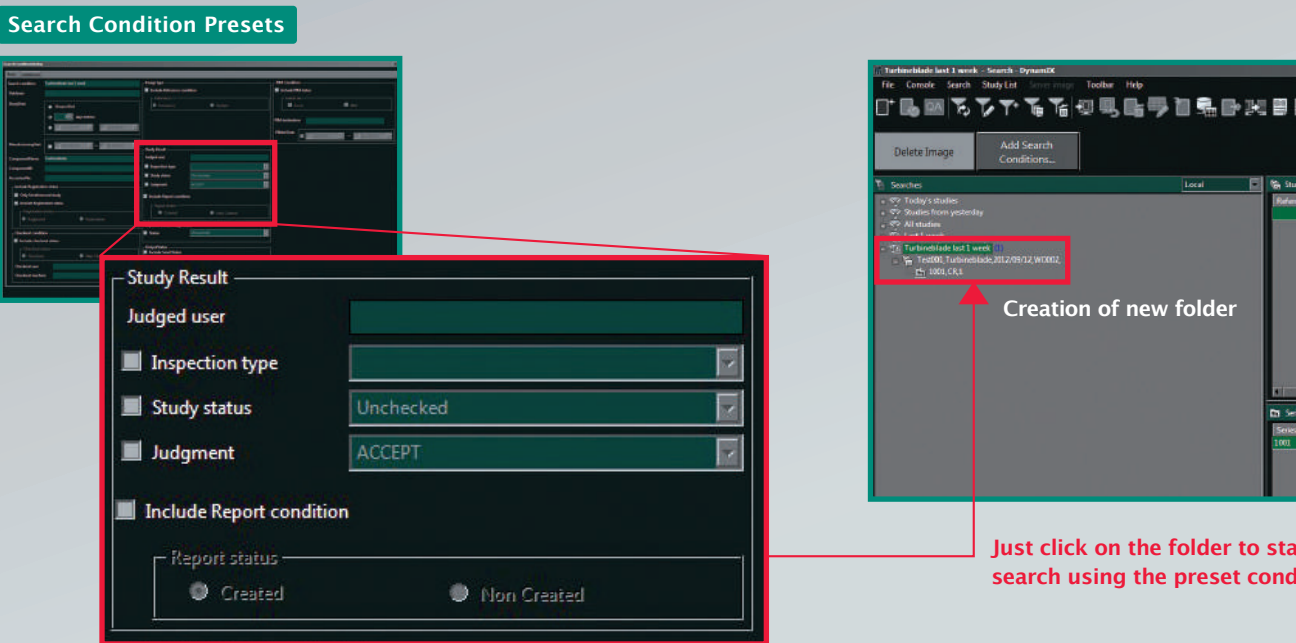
Search Condition Presets

Study Result

Judged user

Inspection type

Study status

Unchecked

Judgment

ACCEPT

Include Report condition

Report status

Created

Non Created

Turbineblade last 1 week - Search - DynamIX

File Console Search Study List Server image Toolbar Help

Delete Image

Add Search Conditions...

Searches

Local

Today's studies

Studies from yesterday

All studies

Last 1 week

Turbineblade last 1 week (1)

Test001,Turbineblade,2012/09/12,WC002,

1001,CR,1

1001

Creation of new folder

Just click on the folder to sta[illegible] search using the preset cond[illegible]